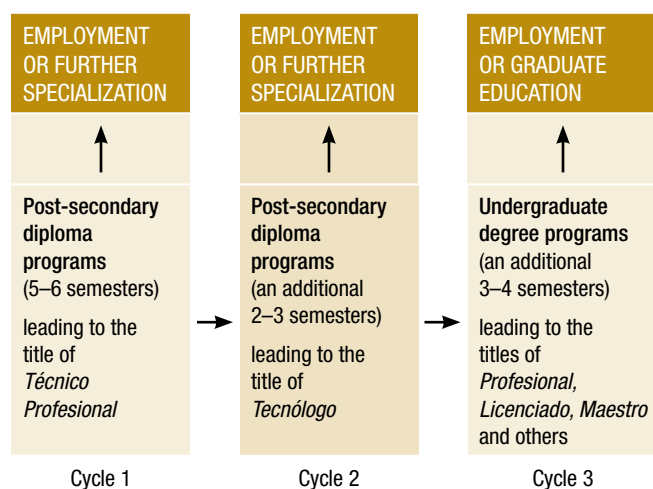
EMPLOYMENT OR FURTHER SPECIALIZATION

**Post-secondary diploma programs** (5–6 semesters)

leading to the title of *Técnico Profesional*

Cycle 1

EMPLOYMENT OR FURTHER SPECIALIZATION

**Post-secondary diploma programs** (an additional 2–3 semesters)

leading to the title of *Tecnólogo*

Cycle 2

EMPLOYMENT OR GRADUATE EDUCATION

**Undergraduate degree programs** (an additional 3–4 semesters)

leading to the titles of *Profesional, Licenciado, Maestro* and others

Cycle 3